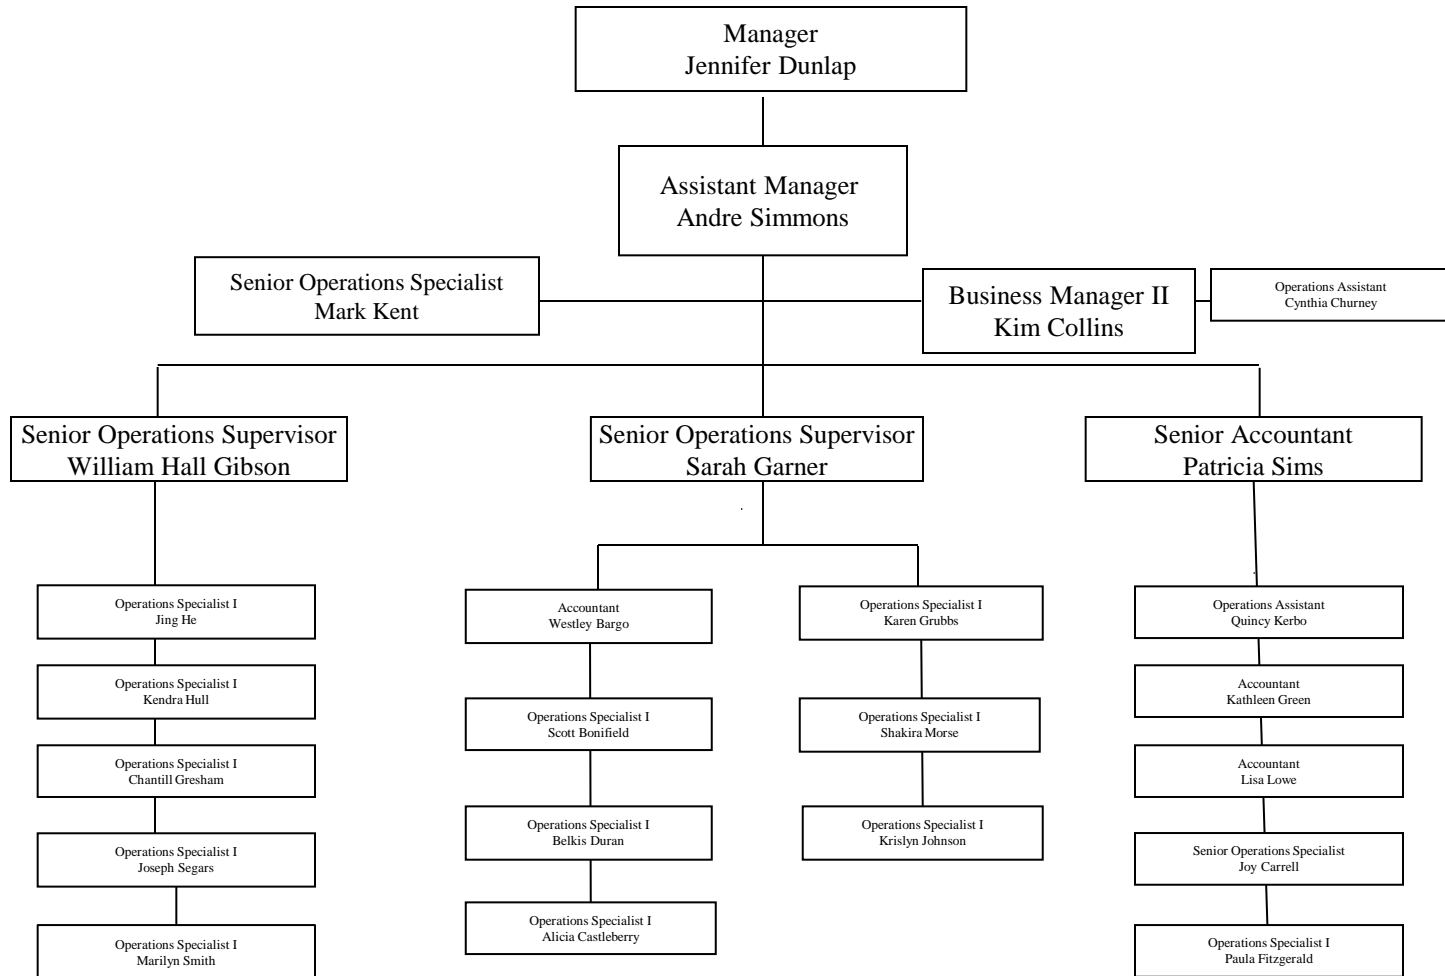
Manager
Jennifer Dunlap

Assistant Manager
Andre Simmons

Senior Operations Specialist
Mark Kent

Business Manager II
Kim Collins

Operations Assistant
Cynthia Churney

Senior Operations Supervisor
William Hall Gibson

Senior Operations Supervisor
Sarah Garner

Senior Accountant
Patricia Sims

Operations Specialist I
Jing He

Operations Specialist I
Kendra Hull

Operations Specialist I
Chantill Gresham

Operations Specialist I
Joseph Segars

Operations Specialist I
Marilyn Smith

Accountant
Westley Bargo

Operations Specialist I
Scott Bonifield

Operations Specialist I
Belkis Duran

Operations Specialist I
Alicia Castleberry

Operations Specialist I
Karen Grubbs

Operations Specialist I
Shakira Morse

Operations Specialist I
Krislyn Johnson

Operations Assistant
Quincy Kerbo

Accountant
Kathleen Green

Accountant
Lisa Lowe

Senior Operations Specialist
Joy Carrell

Operations Specialist I
Paula Fitzgerald